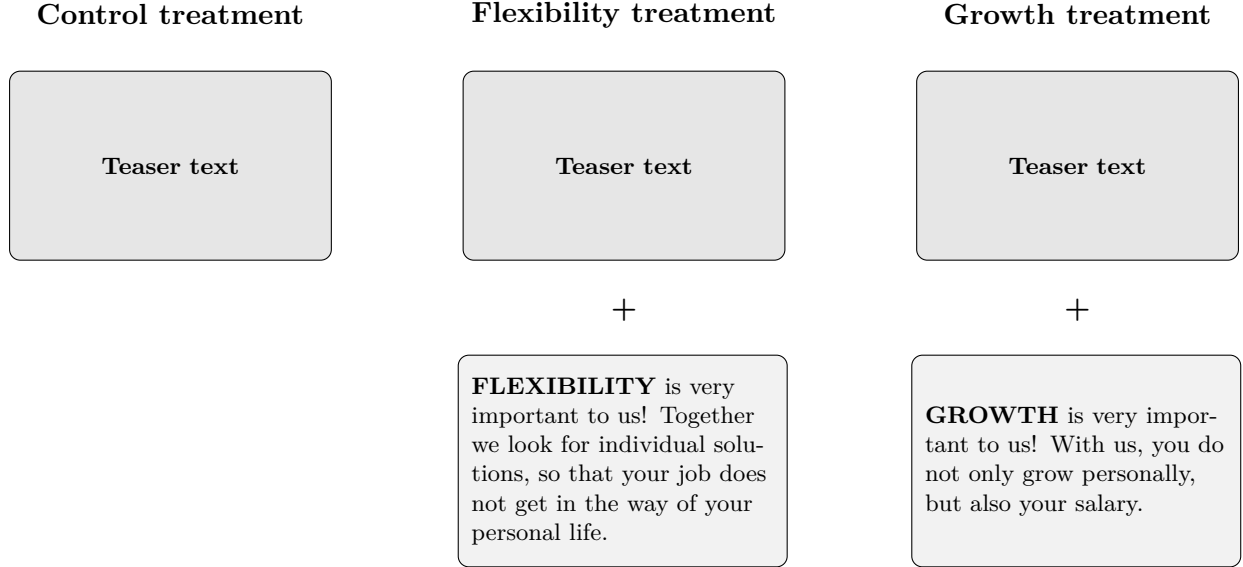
Control treatment

Teaser text

Flexibility treatment

Teaser text

+

FLEXIBILITY is very important to us! Together we look for individual solutions, so that your job does not get in the way of your personal life.

Growth treatment

Teaser text

+

GROWTH is very important to us! With us, you do not only grow personally, but also your salary.